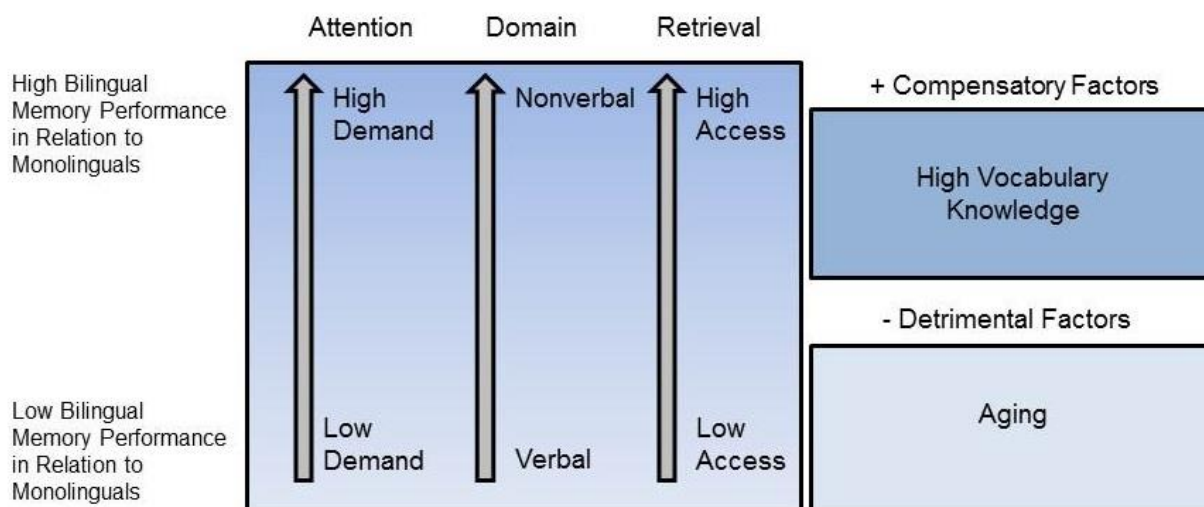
Attention Domain Retrieval

High Bilingual Memory Performance in Relation to Monolinguals

High Demand

Nonverbal

High Access

Low Demand

Verbal

Low Access

Low Bilingual Memory Performance in Relation to Monolinguals

+ Compensatory Factors

High Vocabulary Knowledge

- Detrimental Factors

Aging